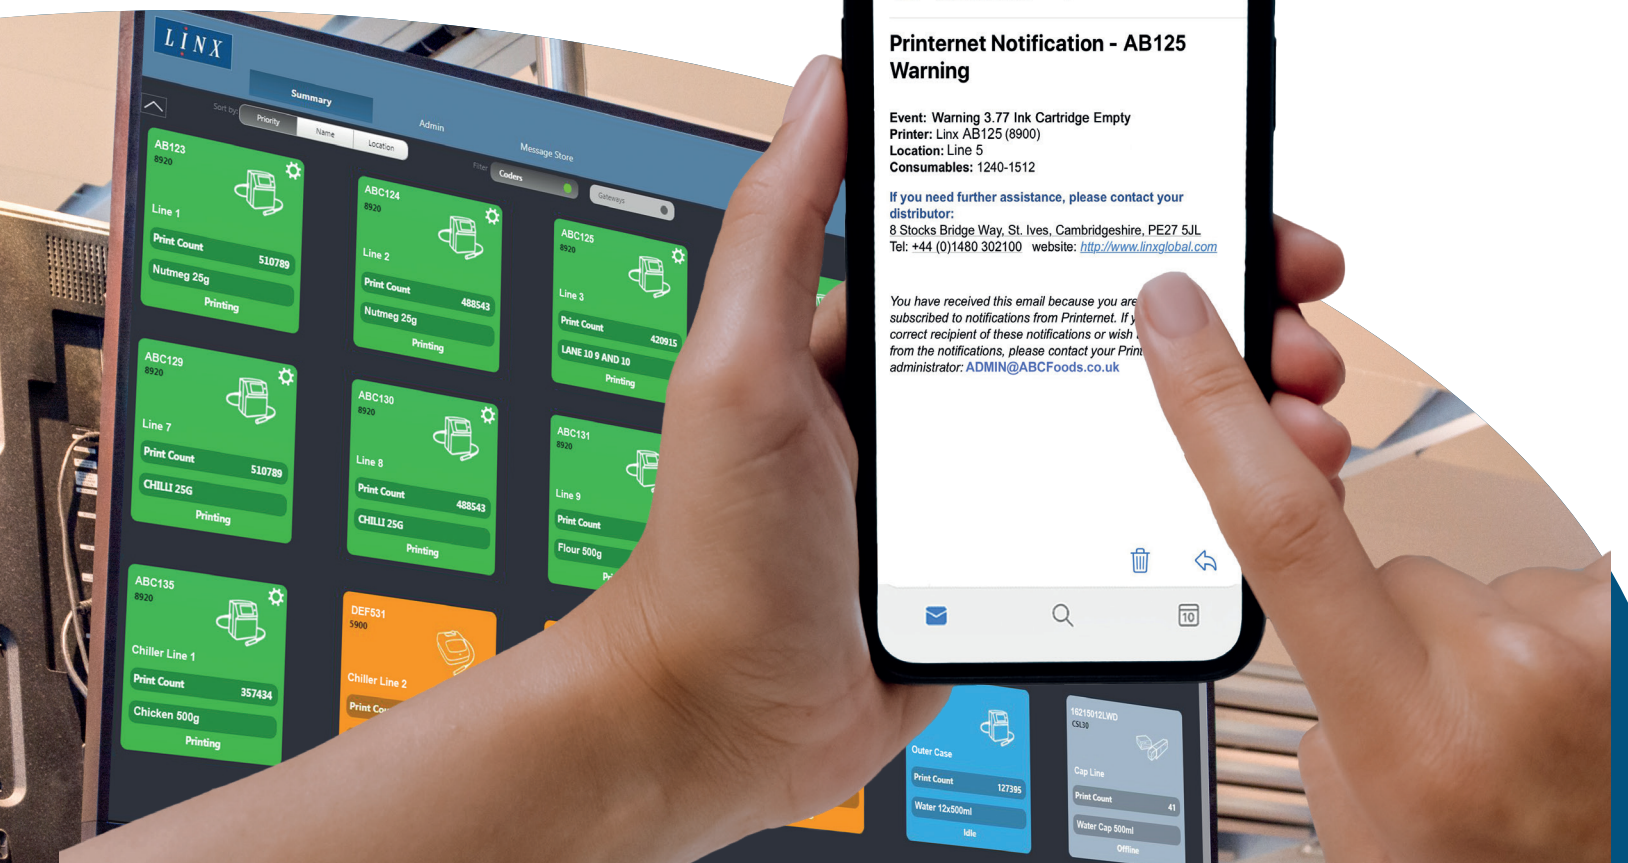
LINX

Summary
Admin
Message Store

Sort by: Priority Name Location

Filter Coders Gateways

AB123
8920
Line 1
Print Count 510789
Nutmeg 25g
Printing

ABC124
8920
Line 2
Print Count 488543
Nutmeg 25g
Printing

ABC125
8920
Line 3
Print Count 420915
LANE 10 9 AND 10
Printing

ABC129
8920
Line 7
Print Count 510789
CHILLI 25G
Printing

ABC130
8920
Line 8
Print Count 488543
CHILLI 25G
Printing

ABC131
8920
Line 9
Print Count
Flour 500g
Pr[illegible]

ABC135
8920
Chiller Line 1
Print Count 357434
Chicken 500g
Printing

DEF531
5900
Chiller Line 2
Print Co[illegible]

Outer Case
Print Count 127395
Water 12x500ml
Idle

16215012LWD
CSL30
Cap Line
Print Count 41
Water Cap 500ml
Offline

Printernet Notification - AB125 Warning

Event: Warning 3.77 Ink Cartridge Empty
Printer: Linx AB125 (8900)
Location: Line 5
Consumables: 1240-1512

If you need further assistance, please contact your distributor:
8 Stocks Bridge Way, St. Ives, Cambridgeshire, PE27 5JL
Tel: +44 (0)1480 302100 website: http://www.linxglobal.com

You have received this email because you are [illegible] subscribed to notifications from Printernet. If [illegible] correct recipient of these notifications or wish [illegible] from the notifications, please contact your Print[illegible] administrator: ADMIN@ABCFoods.co.uk

10